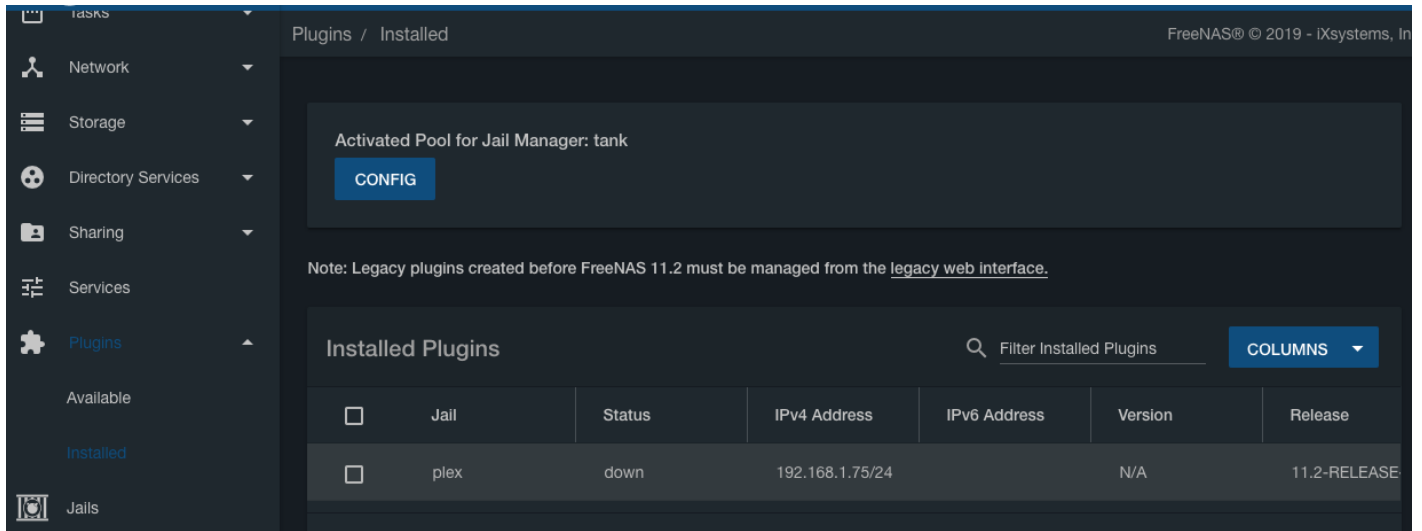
Tasks
Network
Storage
Directory Services
Sharing
Services
Plugins
Available
Installed
Jails

Plugins / Installed

FreeNAS® © 2019 - iXsystems, In

Activated Pool for Jail Manager: tank

CONFIG

Note: Legacy plugins created before FreeNAS 11.2 must be managed from the legacy web interface.

Installed Plugins

Filter Installed Plugins

COLUMNS

| ☐ | Jail | Status | IPv4 Address | IPv6 Address | Version | Release |
|---|---|---|---|---|---|---|
| ☐ | plex | down | 192.168.1.75/24 | | N/A | 11.2-RELEASE |